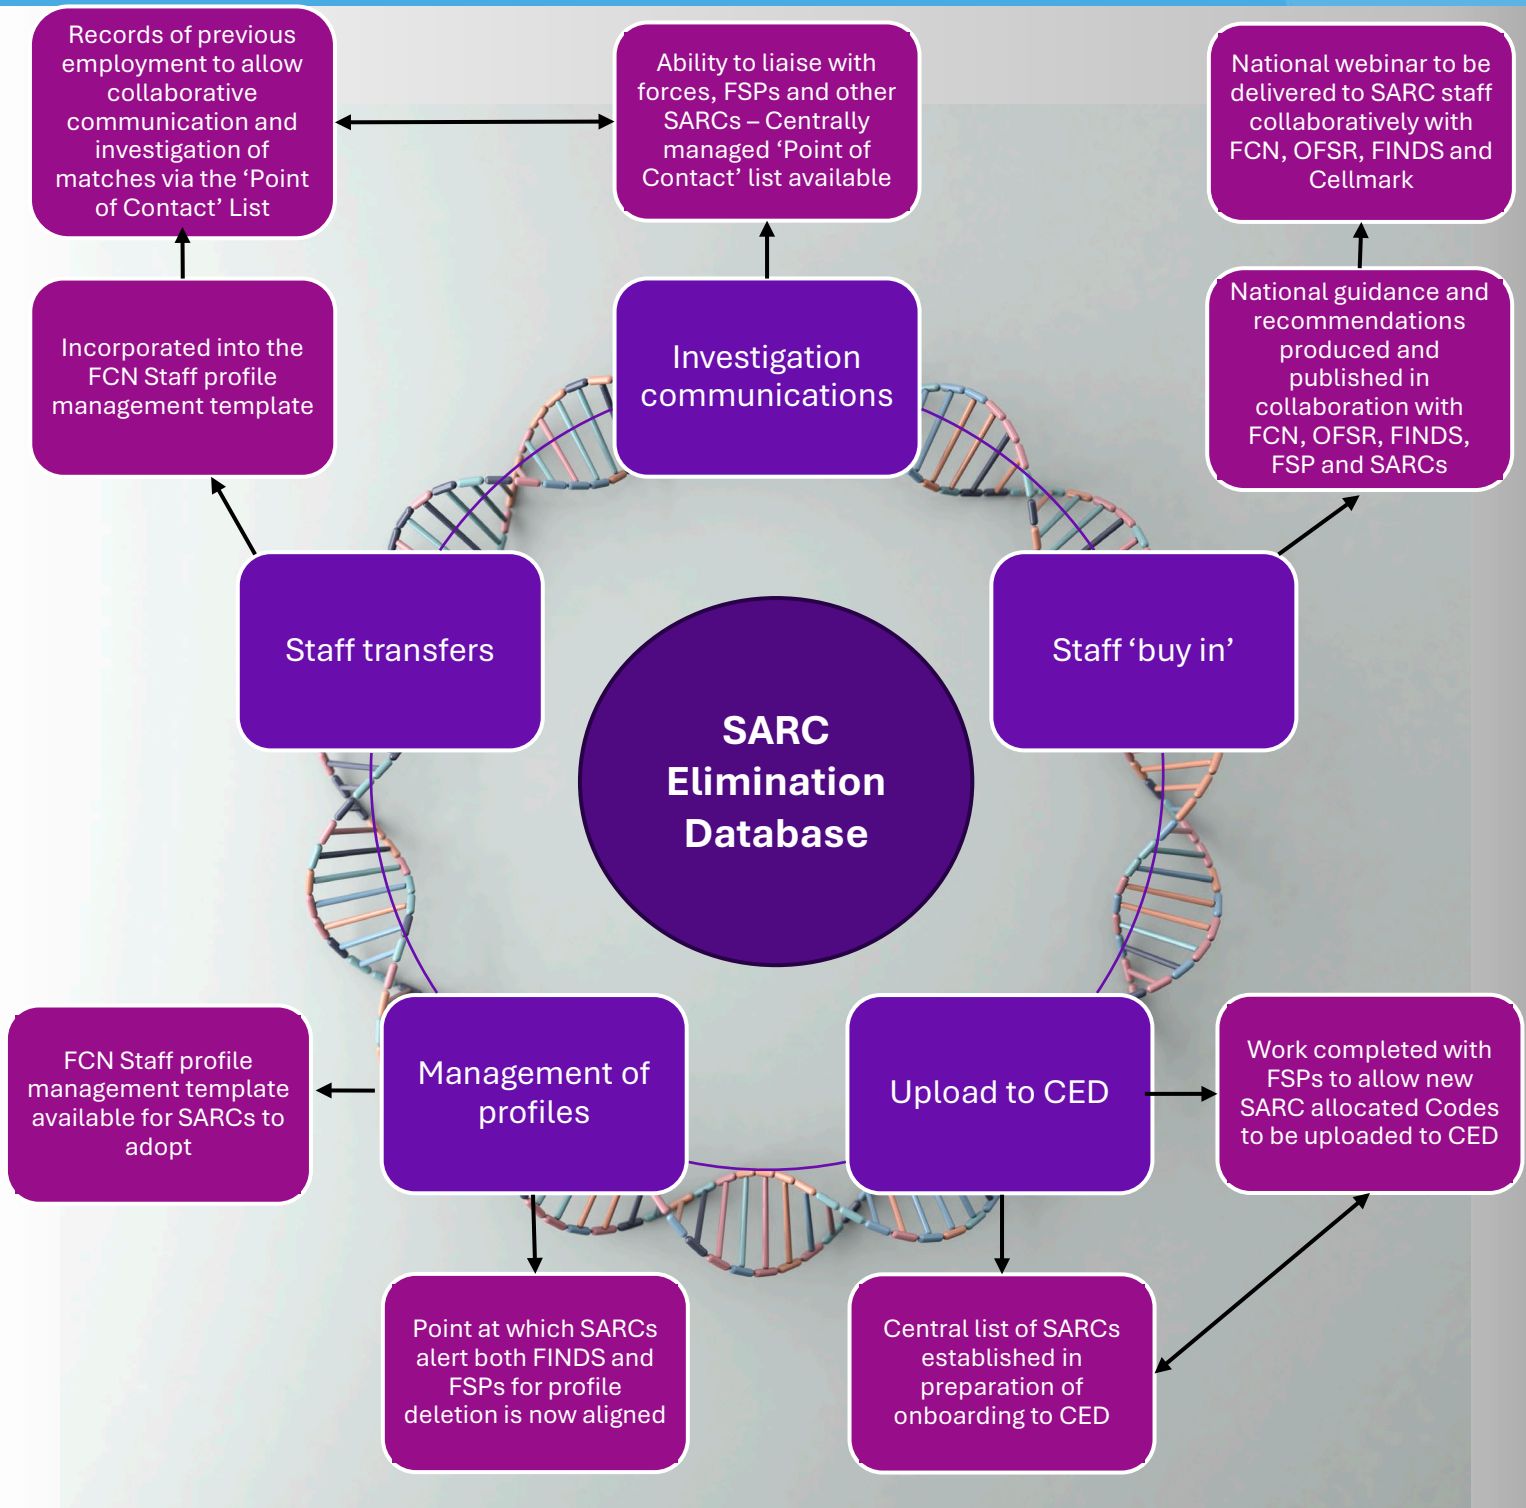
Records of previous employment to allow collaborative communication and investigation of matches via the 'Point of Contact' List

Ability to liaise with forces, FSPs and other SARCs – Centrally managed 'Point of Contact' list available

National webinar to be delivered to SARC staff collaboratively with FCN, OFSR, FINDS and Cellmark

Incorporated into the FCN Staff profile management template

Investigation communications

National guidance and recommendations produced and published in collaboration with FCN, OFSR, FINDS, FSP and SARCs

Staff transfers

SARC Elimination Database

Staff 'buy in'

FCN Staff profile management template available for SARCs to adopt

Management of profiles

Upload to CED

Work completed with FSPs to allow new SARC allocated Codes to be uploaded to CED

Point at which SARCs alert both FINDS and FSPs for profile deletion is now aligned

Central list of SARCs established in preparation of onboarding to CED